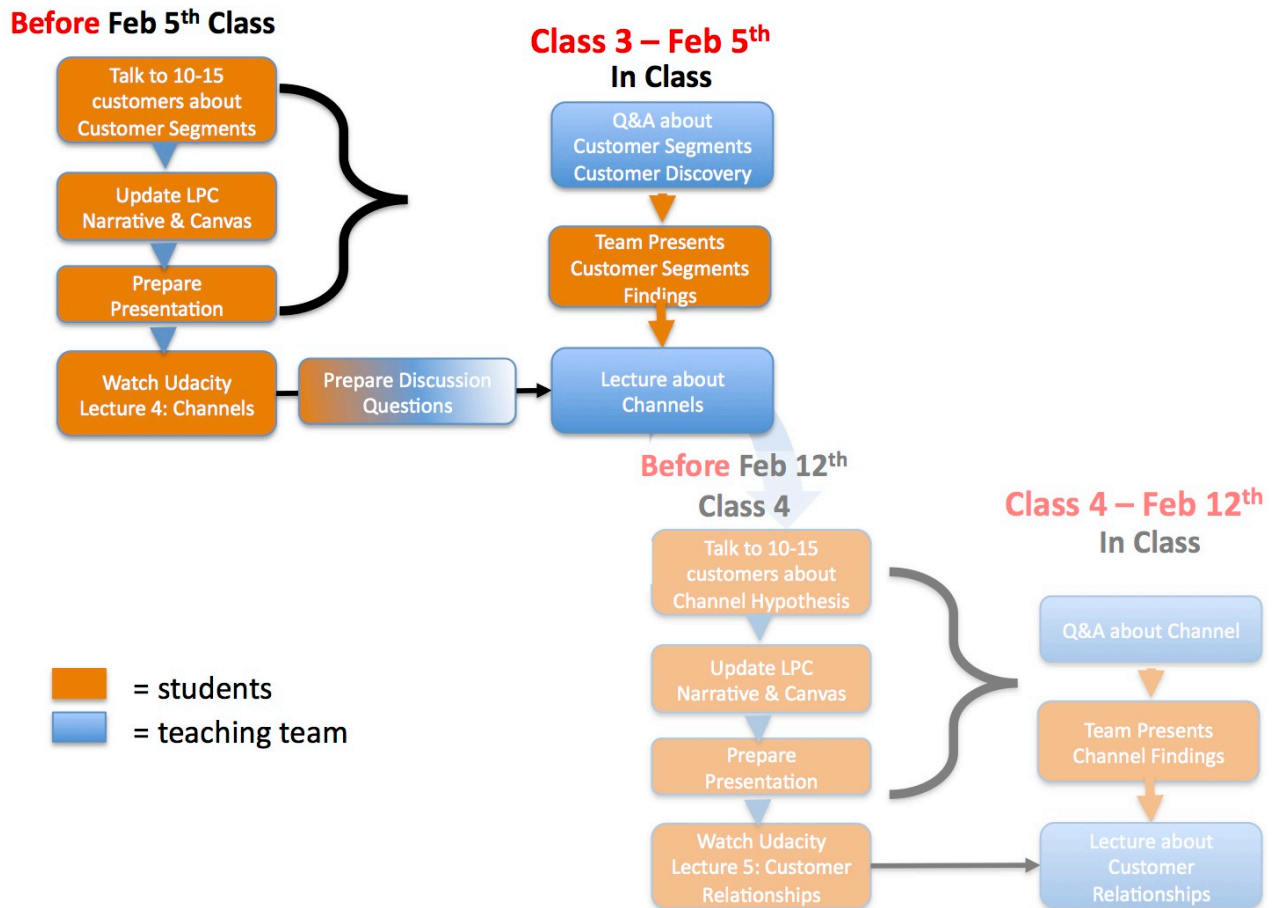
Before Feb 5th Class

Talk to 10-15 customers about Customer Segments

Update LPC Narrative & Canvas

Prepare Presentation

Watch Udacity Lecture 4: Channels

Prepare Discussion Questions

Class 3 – Feb 5th
In Class

Q&A about Customer Segments Customer Discovery

Team Presents Customer Segments Findings

Lecture about Channels

Before Feb 12th
Class 4

Talk to 10-15 customers about Channel Hypothesis

Update LPC Narrative & Canvas

Prepare Presentation

Watch Udacity Lecture 5: Customer Relationships

Class 4 – Feb 12th
In Class

Q&A about Channel

Team Presents Channel Findings

Lecture about Customer Relationships

= students
= teaching team